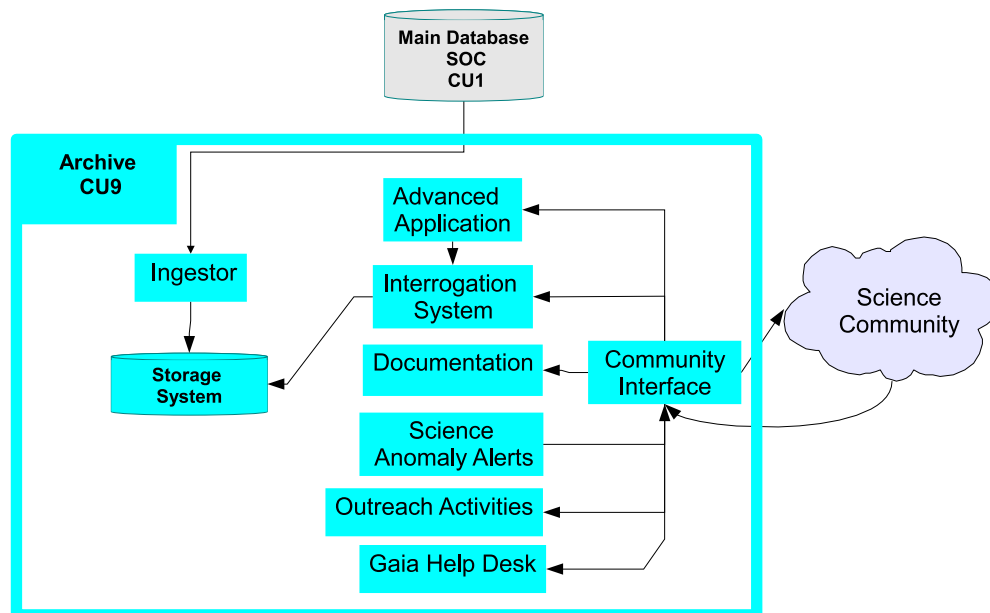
Main Database
SOC
CU1

Archive
CU9

Advanced Application

Ingestor

Interrogation System

Storage System

Documentation

Community Interface

Science Community

Science Anomaly Alerts

Outreach Activities

Gaia Help Desk